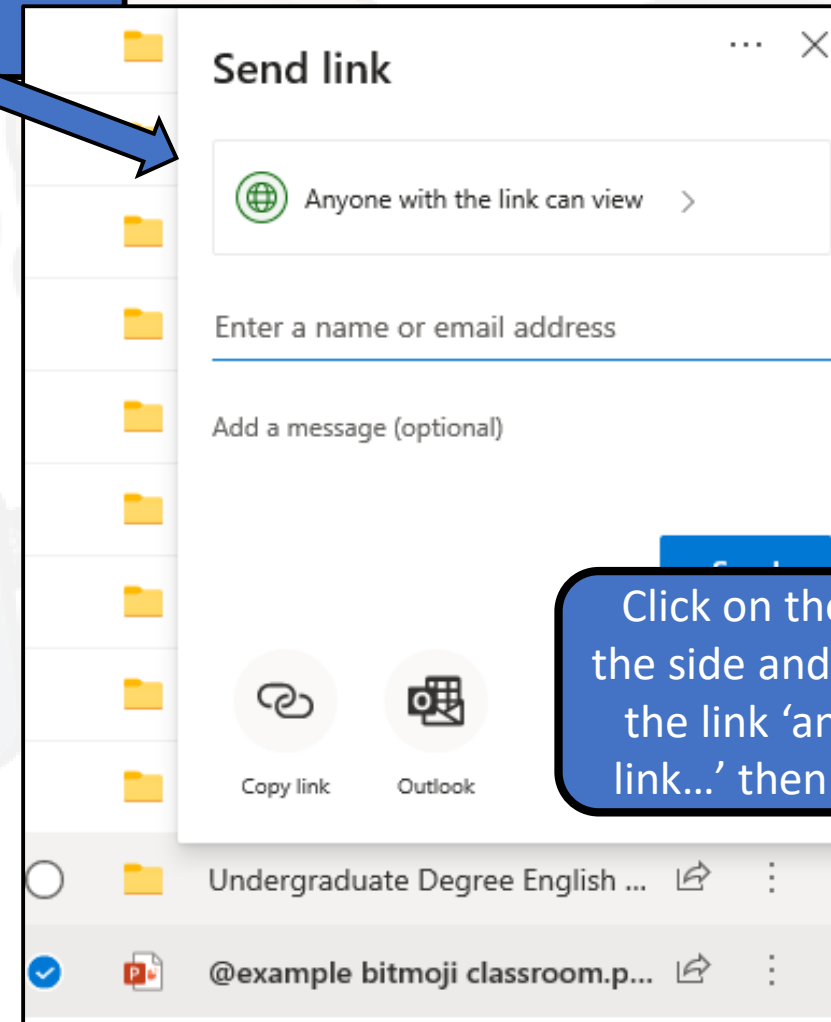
Send link

Anyone with the link can view

Enter a name or email address

Add a message (optional)

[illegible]

Click on the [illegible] the side and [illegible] the link 'an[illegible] link...' then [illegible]

Copy link

Outlook

Undergraduate Degree English ...

@example bitmoji classroom.p...